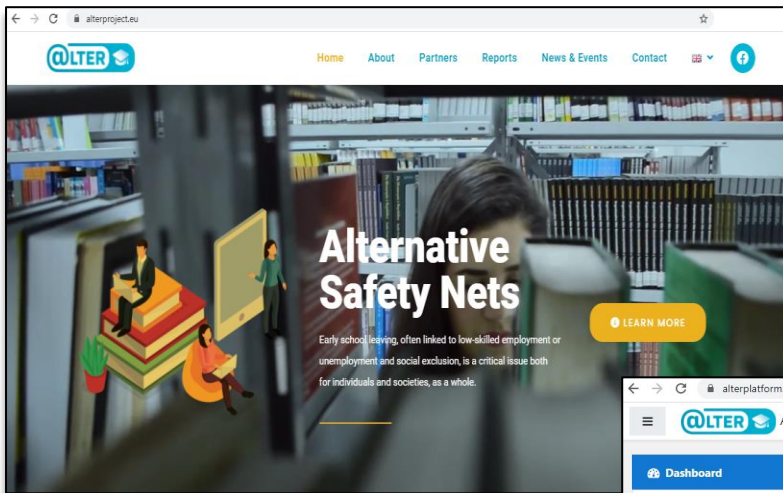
alterproject.eu

@LTER

Home About Partners Reports News & Events Contact

Alternative Safety Nets

Early school leaving, often linked to low-skilled employment or unemployment and social exclusion, is a critical issue both for individuals and societies, as a whole.

LEARN MORE

alterplatform

@LTER

Dashboard